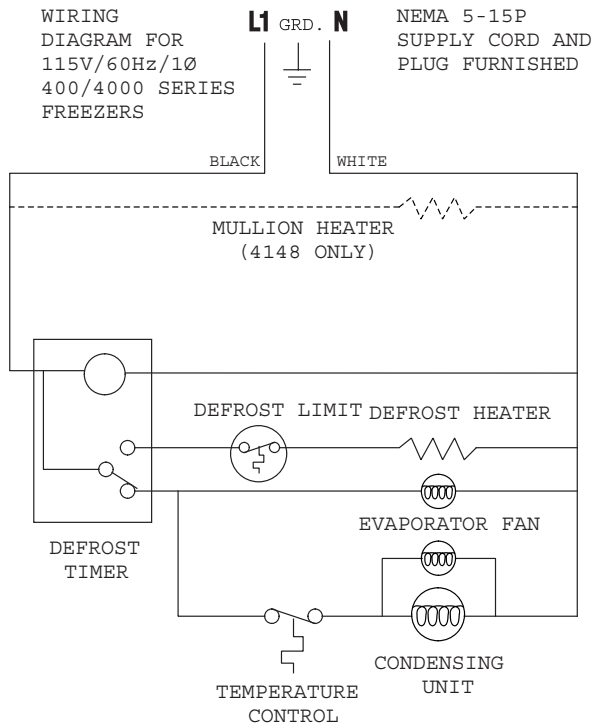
WIRING DIAGRAM FOR 115V/60Hz/1Ø 400/4000 SERIES FREEZERS

L1 GRD. N

NEMA 5-15P SUPPLY CORD AND PLUG FURNISHED

BLACK

WHITE

MULLION HEATER (4148 ONLY)

DEFROST LIMIT

DEFROST HEATER

EVAPORATOR FAN

DEFROST TIMER

CONDENSING UNIT

TEMPERATURE CONTROL